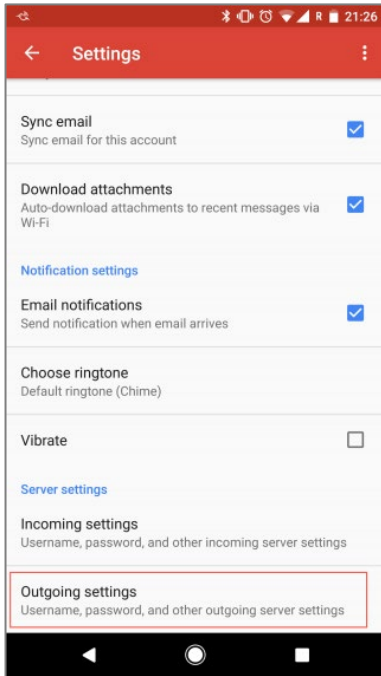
R 21:26

Settings

Sync email
Sync email for this account

Download attachments
Auto-download attachments to recent messages via Wi-Fi

Notification settings

Email notifications
Send notification when email arrives

Choose ringtone
Default ringtone (Chime)

Vibrate

Server settings

Incoming settings
Username, password, and other incoming server settings

Outgoing settings
Username, password, and other outgoing server settings